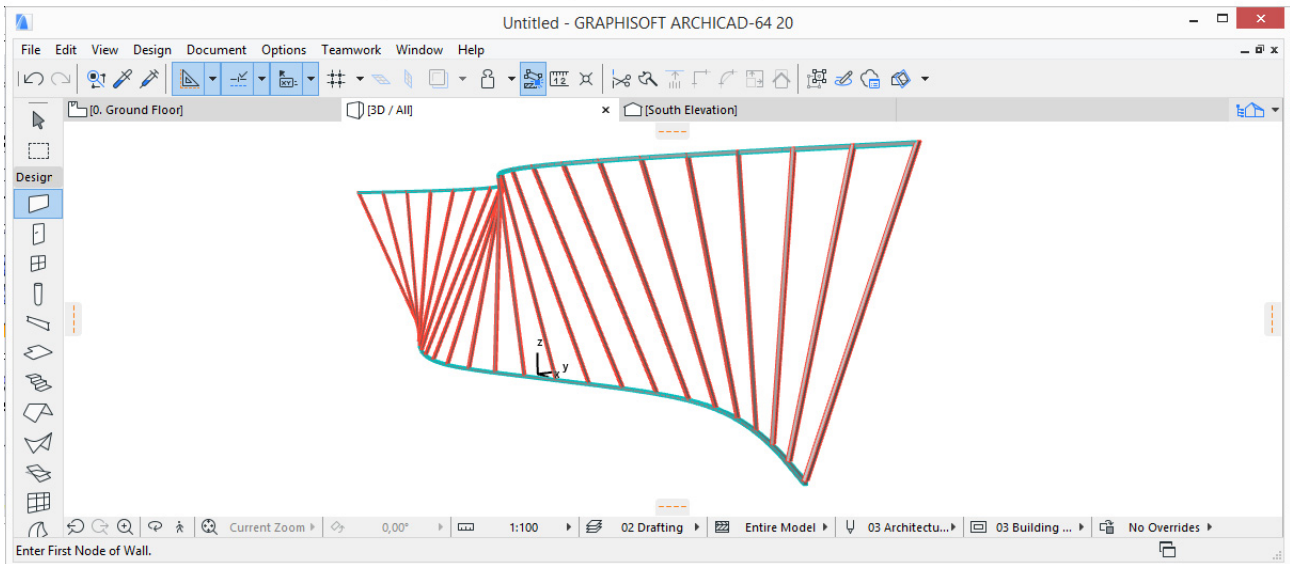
Untitled - GRAPHISOFT ARCHICAD-64 20

File Edit View Design Document Options Teamwork Window Help

[0. Ground Floor]
[3D / All]
×
[South Elevation]

Desigr

z
y
x

Current Zoom
0,00°
1:100
02 Drafting
Entire Model
03 Architectu...
03 Building ...
No Overrides

Enter First Node of Wall.